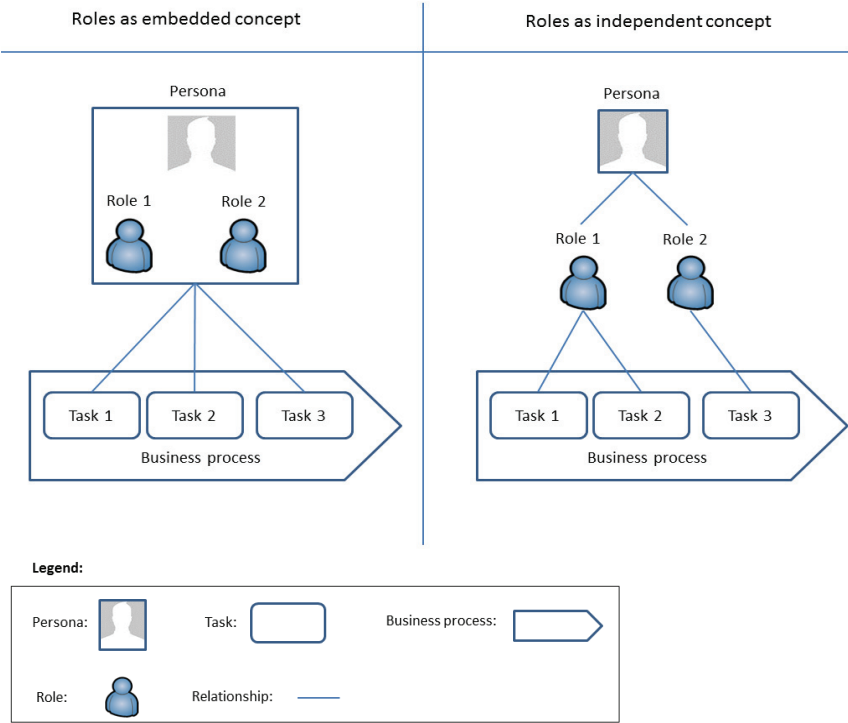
Roles as embedded concept

Roles as independent concept

Persona

Role 1

Role 2

Task 1

Task 2

Task 3

Business process

Persona

Role 1

Role 2

Task 1

Task 2

Task 3

Business process

Legend:

Persona:

Task:

Business process:

Role:

Relationship: